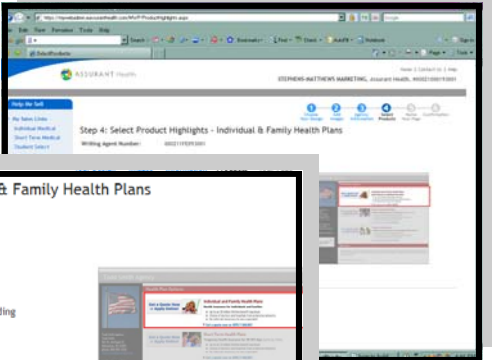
http://mywebadmin.assuranthealth.com/MWP/ProductHighlights.aspx

Edit View Favorites Tools Help

Search

Bookmarks

Find

Check

AutoFill

Sidebar

Google

Sign In

Select Products

Page

Tools

ASSURANT Health

Home | Contact Us | Help

STEPHENS-MATTHEWS MARKETING, Assurant Health, #0021100515001

Help Me Sell

My Sales Links

Individual Medical

Short Term Medical

Student Select

Step 4: Select Product Highlights - Individual & Family Health Plans

Writing Agent Number: 0021115093001

& Family Health Plans

ding

Individual and Family Health Plans